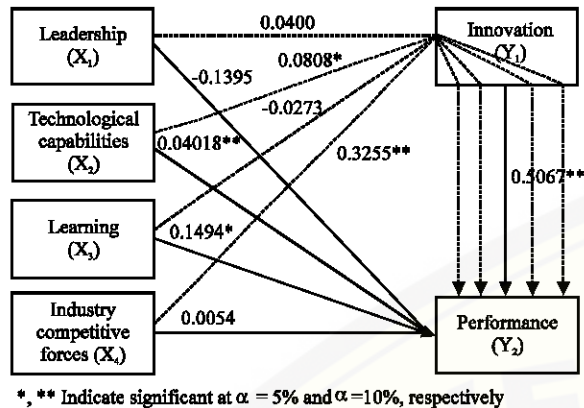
Leadership $(X_1)$

Technological capabilities $(X_2)$

Learning $(X_3)$

Industry competitive forces $(X_4)$

Innovation $(Y_1)$

Performance $(Y_2)$

0.0400

0.0808*

-0.1395

-0.0273

0.04018**

0.3255**

0.1494*

0.0054

0.5067**

*, ** Indicate significant at $\alpha$ = 5% and $\alpha$ =10%, respectively